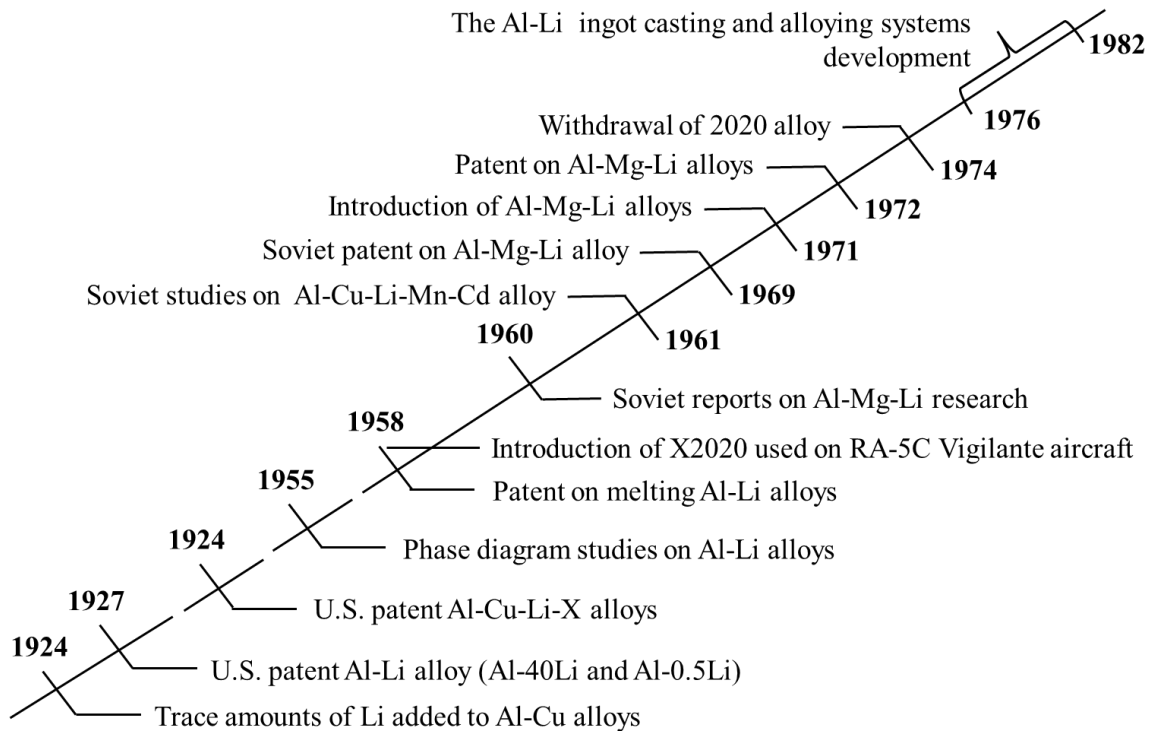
The Al-Li ingot casting and alloying systems development
1982
1976
Withdrawal of 2020 alloy
1974
Patent on Al-Mg-Li alloys
1972
Introduction of Al-Mg-Li alloys
1971
Soviet patent on Al-Mg-Li alloy
1969
Soviet studies on Al-Cu-Li-Mn-Cd alloy
1961
1960
Soviet reports on Al-Mg-Li research
1958
Introduction of X2020 used on RA-5C Vigilante aircraft
Patent on melting Al-Li alloys
1955
Phase diagram studies on Al-Li alloys
1924
U.S. patent Al-Cu-Li-X alloys
1927
U.S. patent Al-Li alloy (Al-40Li and Al-0.5Li)
1924
Trace amounts of Li added to Al-Cu alloys